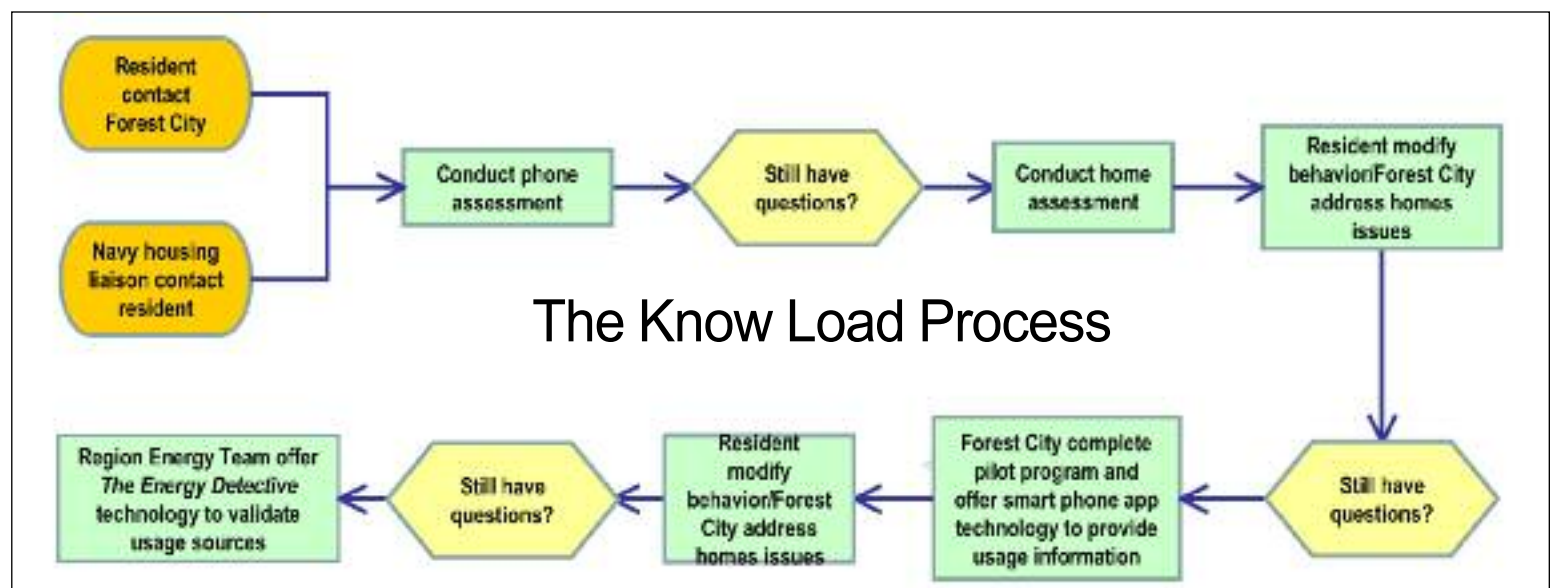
Resident contact Forest City

Navy housing liaison contact resident

Conduct phone assessment

Still have questions?

Conduct home assessment

Resident modify behavior/Forest City address homes issues

The Know Load Process

Still have questions?

Forest City complete pilot program and offer smart phone app technology to provide usage information

Resident modify behavior/Forest City address homes issues

Still have questions?

Region Energy Team offer *The Energy Detective* technology to validate usage sources